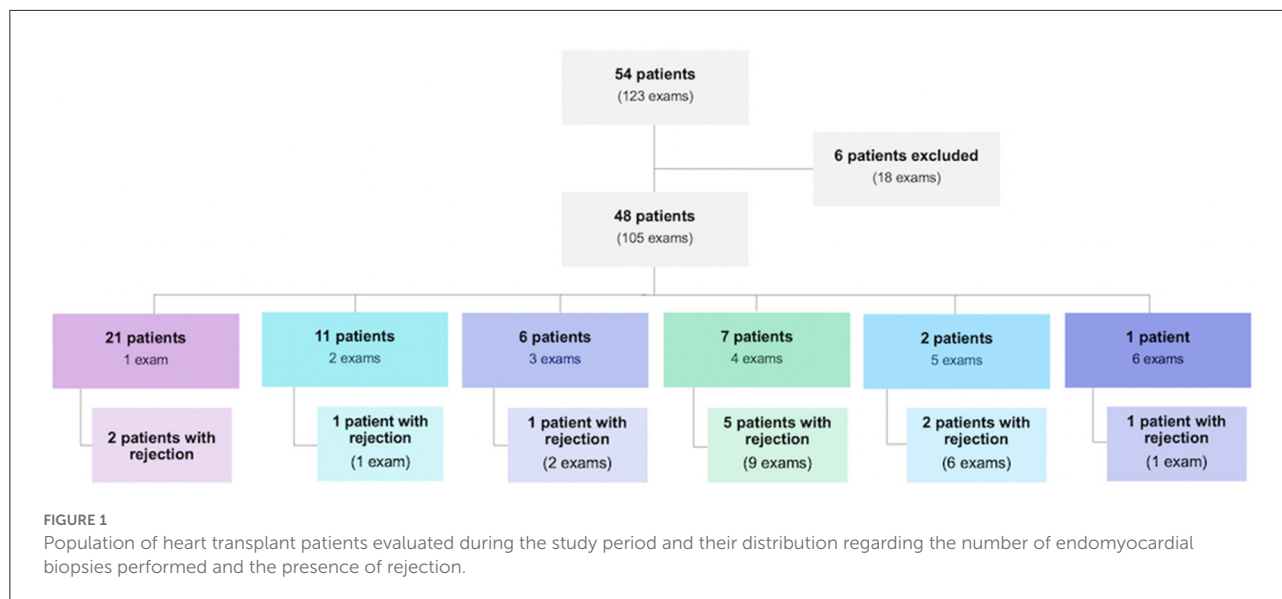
54 patients
(123 exams)

6 patients excluded
(18 exams)

48 patients
(105 exams)

21 patients
1 exam

2 patients with rejection

11 patients
2 exams

1 patient with rejection
(1 exam)

6 patients
3 exams

1 patient with rejection
(2 exams)

7 patients
4 exams

5 patients with rejection
(9 exams)

2 patients
5 exams

2 patients with rejection
(6 exams)

1 patient
6 exams

1 patient with rejection
(1 exam)

FIGURE 1
Population of heart transplant patients evaluated during the study period and their distribution regarding the number of endomyocardial biopsies performed and the presence of rejection.